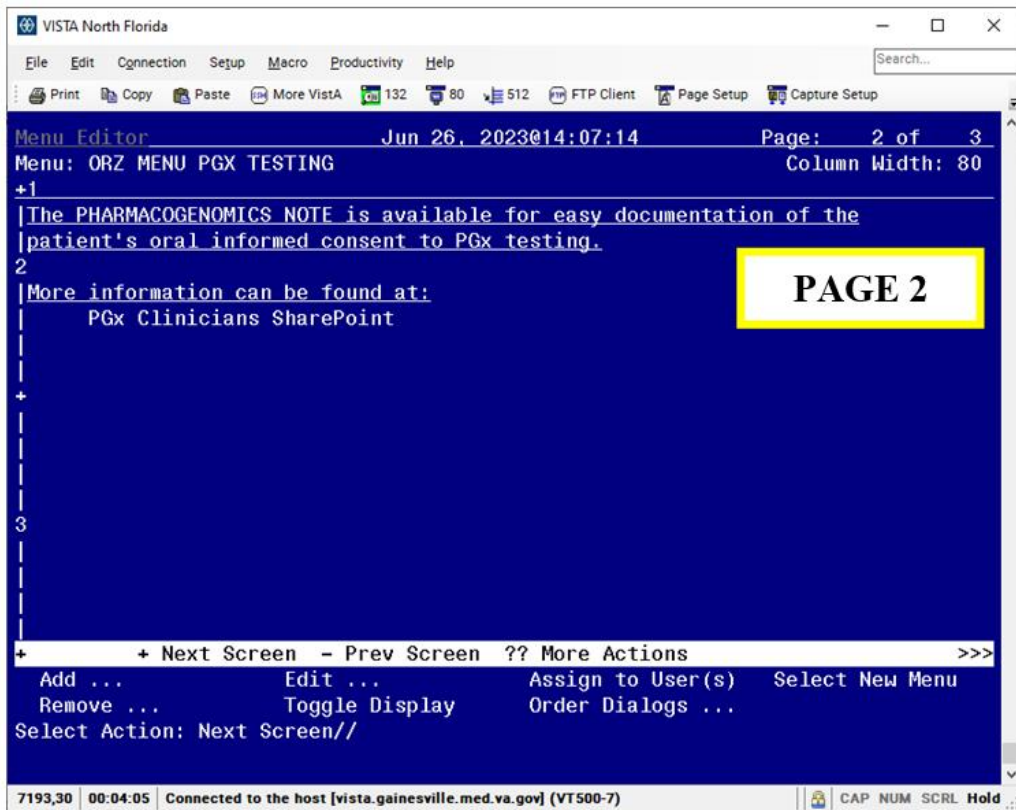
VISTA North Florida

File Edit Connection Setup Macro Productivity Help

Search...

Print Copy Paste More VistA 132 80 512 FTP Client Page Setup Capture Setup

Menu Editor Jun 26, 2023@14:07:14 Page: 2 of 3
Menu: ORZ MENU PGX TESTING Column Width: 80
+1
|The PHARMACOGENOMICS NOTE is available for easy documentation of the
|patient's oral informed consent to PGx testing.
2
|More information can be found at:
| PGx Clinicians SharePoint
|
|
+
|
|
|
|
3
|
|
|
|

PAGE 2

+ + Next Screen - Prev Screen ?? More Actions >>>
Add ... Edit ... Assign to User(s) Select New Menu
Remove ... Toggle Display Order Dialogs ...
Select Action: Next Screen//

7193,30 00:04:05 Connected to the host [vista.gainesville.med.va.gov] (VT500-7) CAP NUM SCRL Hold